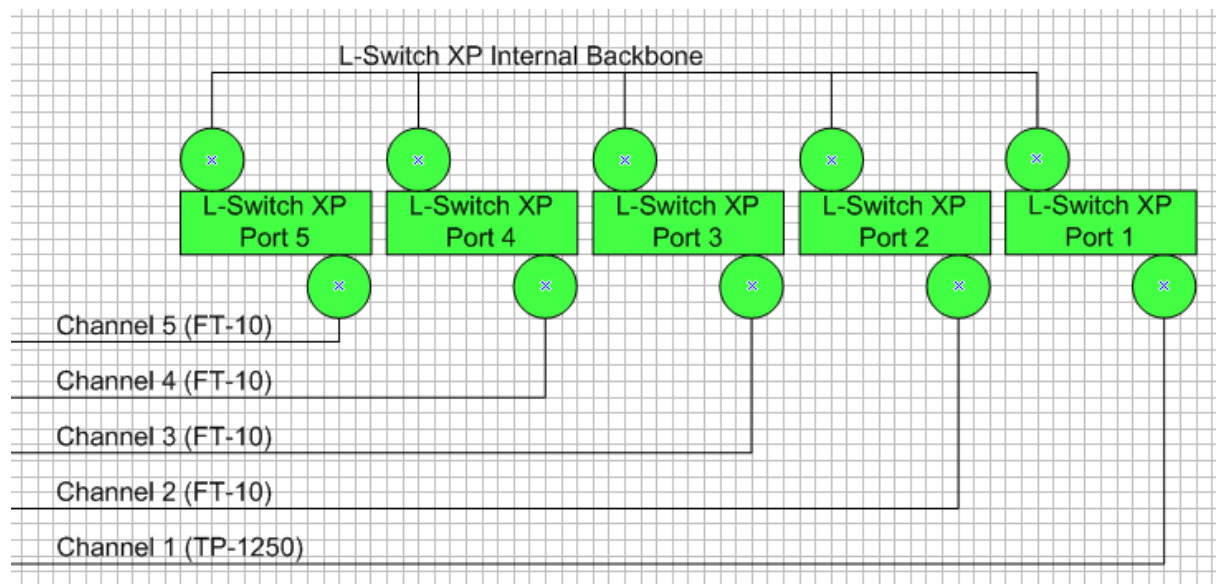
L-Switch XP Internal Backbone

L-Switch XP Port 5

L-Switch XP Port 4

L-Switch XP Port 3

L-Switch XP Port 2

L-Switch XP Port 1

Channel 5 (FT-10)

Channel 4 (FT-10)

Channel 3 (FT-10)

Channel 2 (FT-10)

Channel 1 (TP-1250)